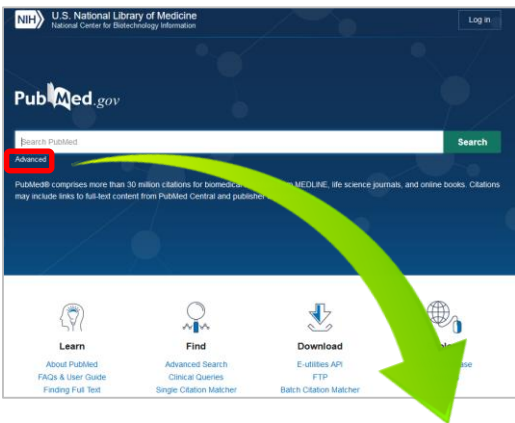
NIH U.S. National Library of Medicine
National Center for Biotechnology Information

Log in

PubMed.gov

Search PubMed

Search

Advanced

PubMed® comprises more than 30 million citations for biomedical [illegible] MEDLINE, life science journals, and online books. Citations may include links to full-text content from PubMed Central and publisher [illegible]

Learn
About PubMed
FAQs & User Guide
Finding Full Text

Find
Advanced Search
Clinical Queries
Single Citation Matcher

Download
E-utilities API
FTP
Batch Citation Matcher

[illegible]
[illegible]se